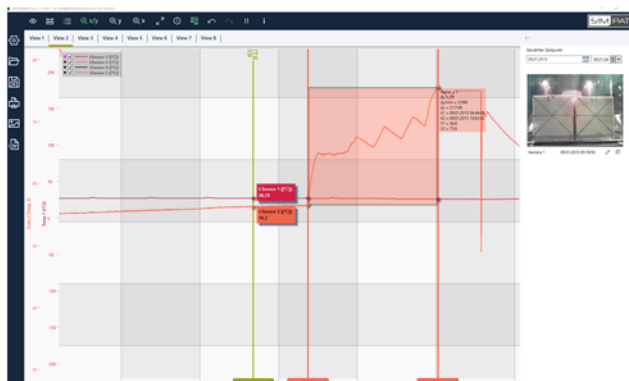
SIMPAT

View 1 | View 2 | View 3 | View 4 | View 5 | View 6 | View 7 | View 8

Sensor 1 [°C]
Sensor 2 [°C]
Sensor 3 [°C]
Sensor 4 [°C]

Sensor 1 [°C]@
86,79

Sensor 2 [°C]@
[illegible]

Gewählter Zeitpunkt

Kamera 1